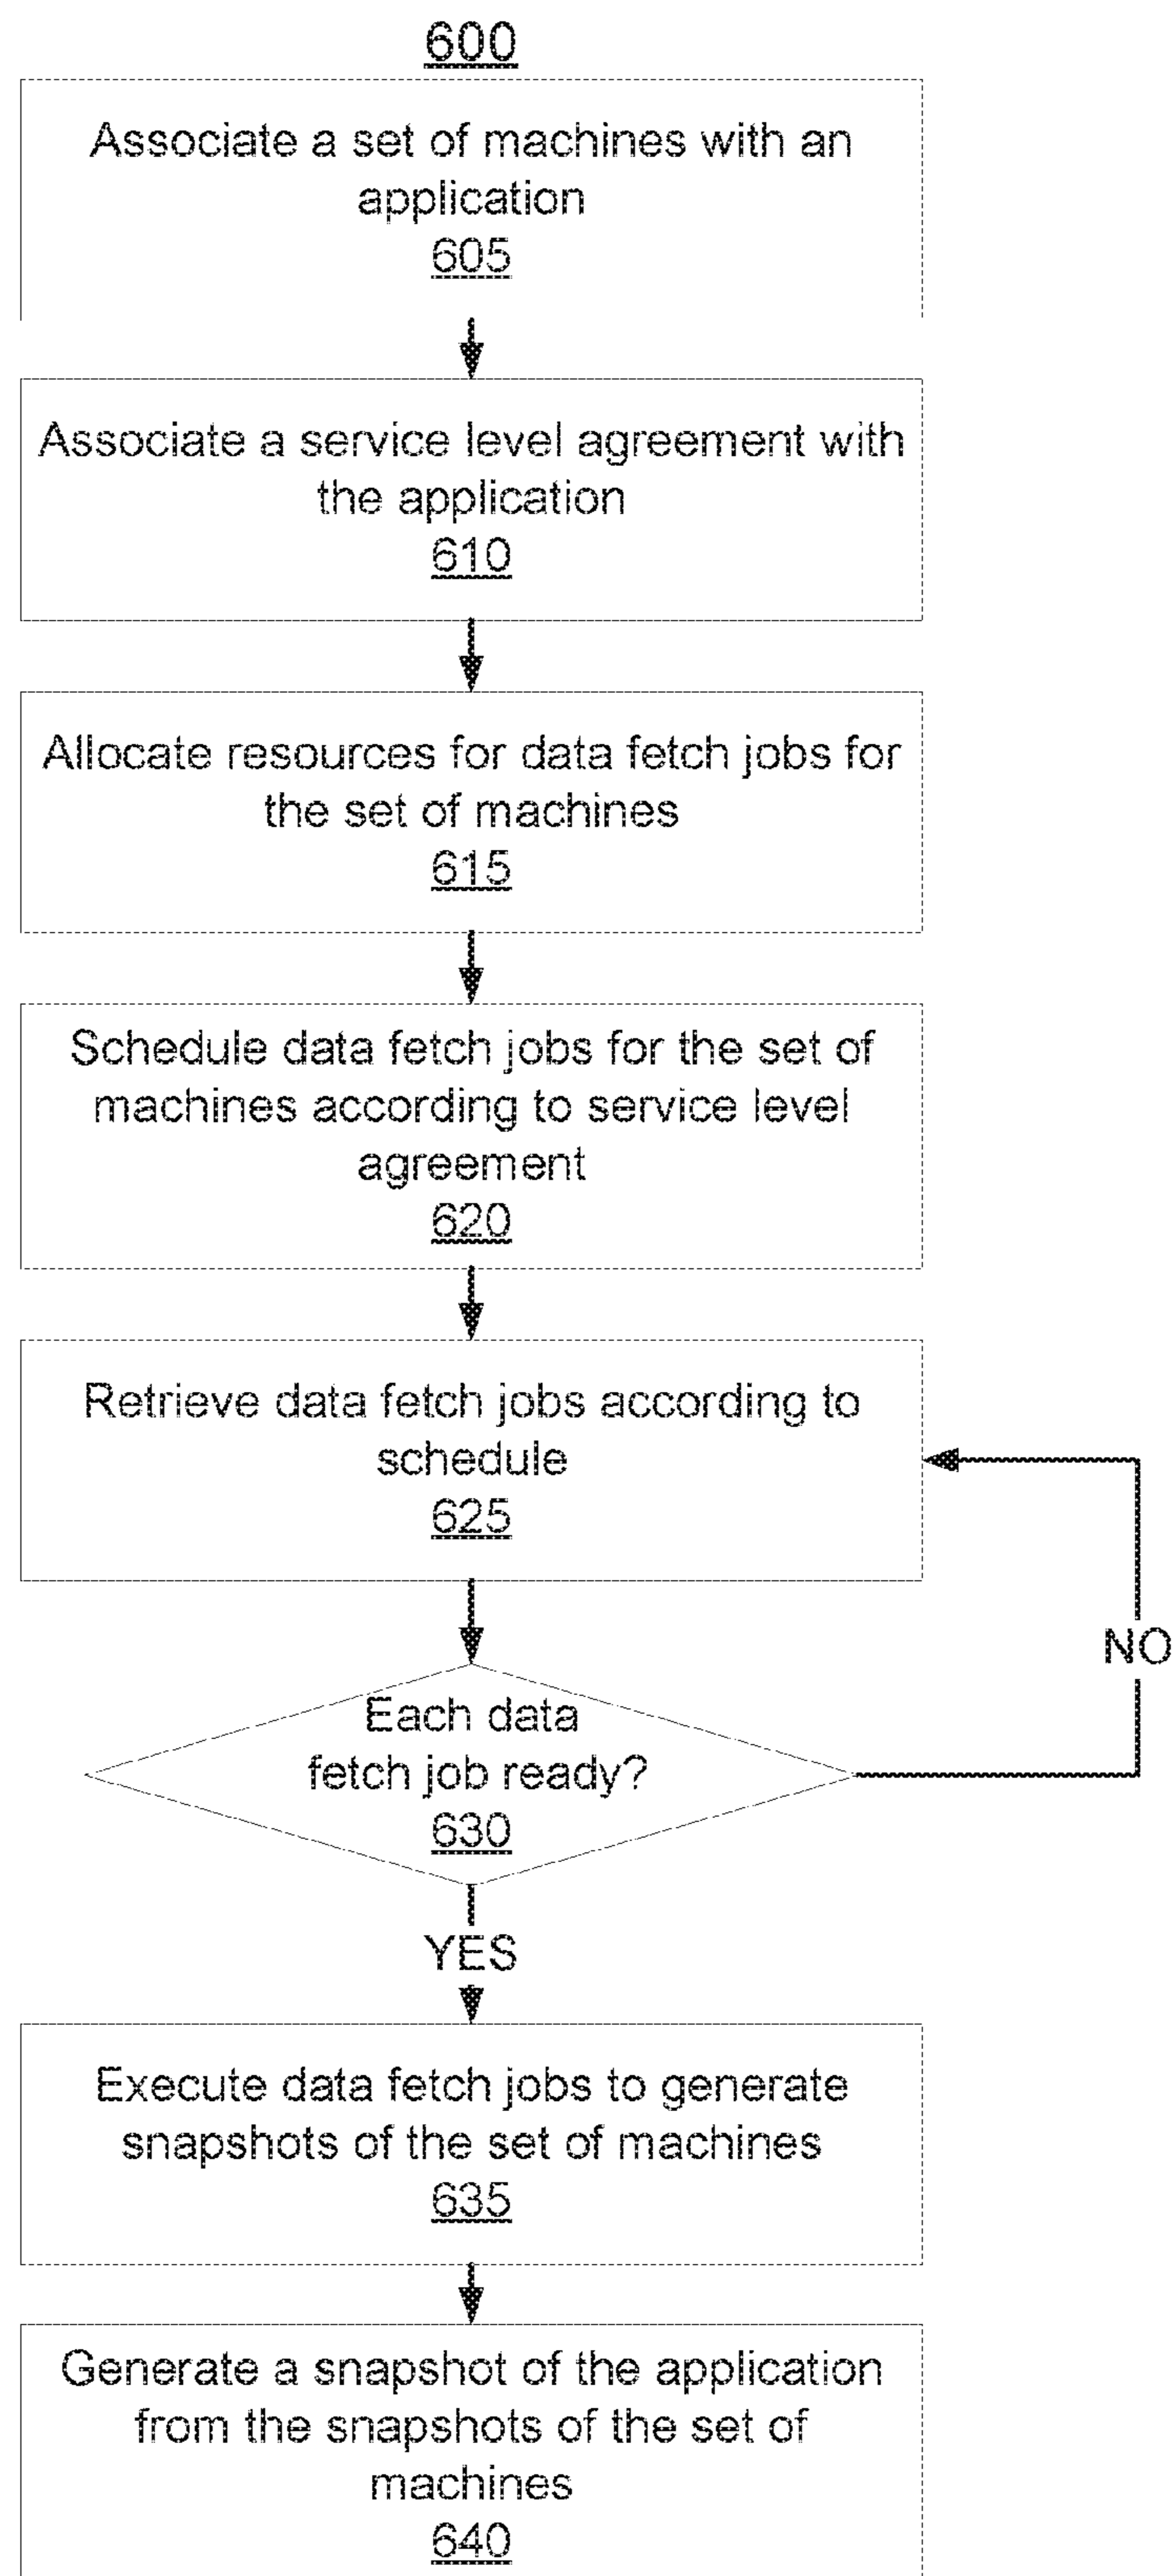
600

Associate a set of machines with an application
605

Associate a service level agreement with the application
610

Allocate resources for data fetch jobs for the set of machines
615

Schedule data fetch jobs for the set of machines according to service level agreement
620

Retrieve data fetch jobs according to schedule
625

NO

Each data fetch job ready?
630

YES

Execute data fetch jobs to generate snapshots of the set of machines
635

Generate a snapshot of the application from the snapshots of the set of machines
640